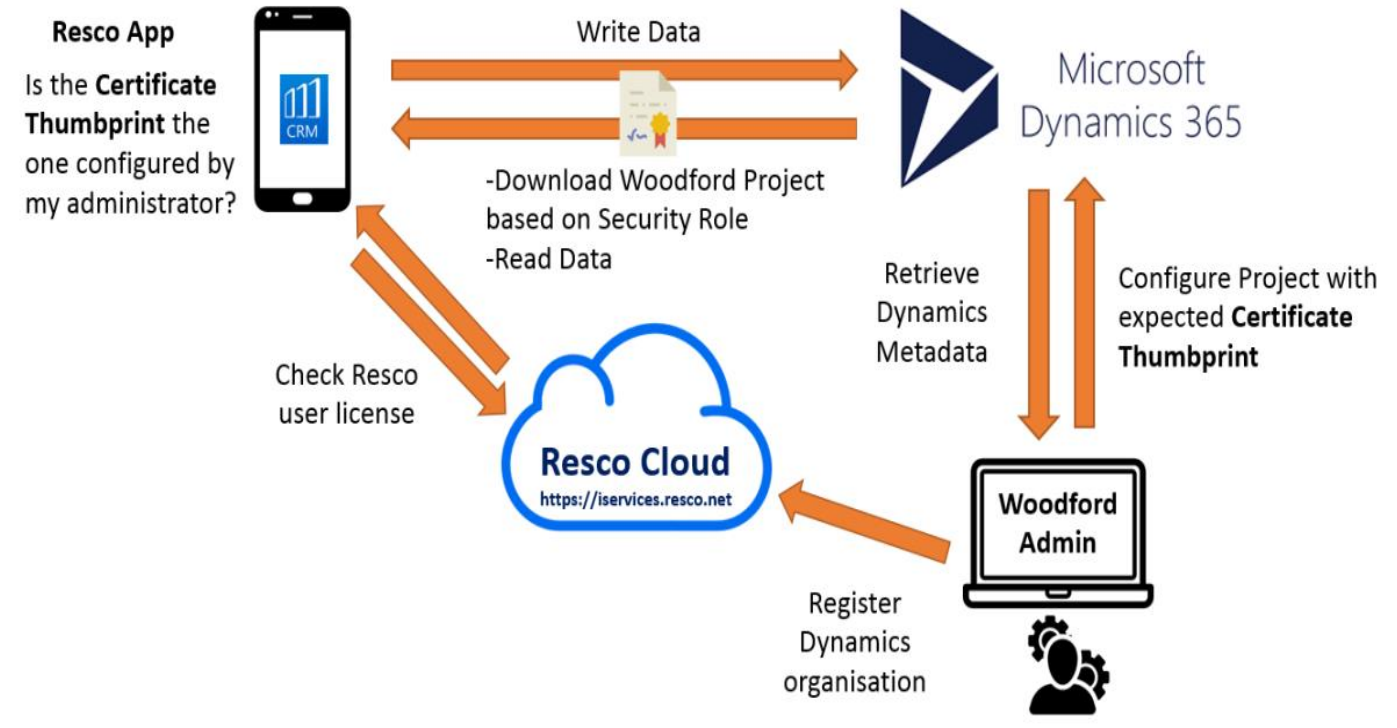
Resco App

Is the **Certificate Thumbprint** the one configured by my administrator?

CRM

Write Data

Microsoft Dynamics 365

-Download Woodford Project based on Security Role
-Read Data

Retrieve Dynamics Metadata

Configure Project with expected **Certificate Thumbprint**

Check Resco user license

Resco Cloud
https://iservices.resco.net

Woodford Admin

Register Dynamics organisation